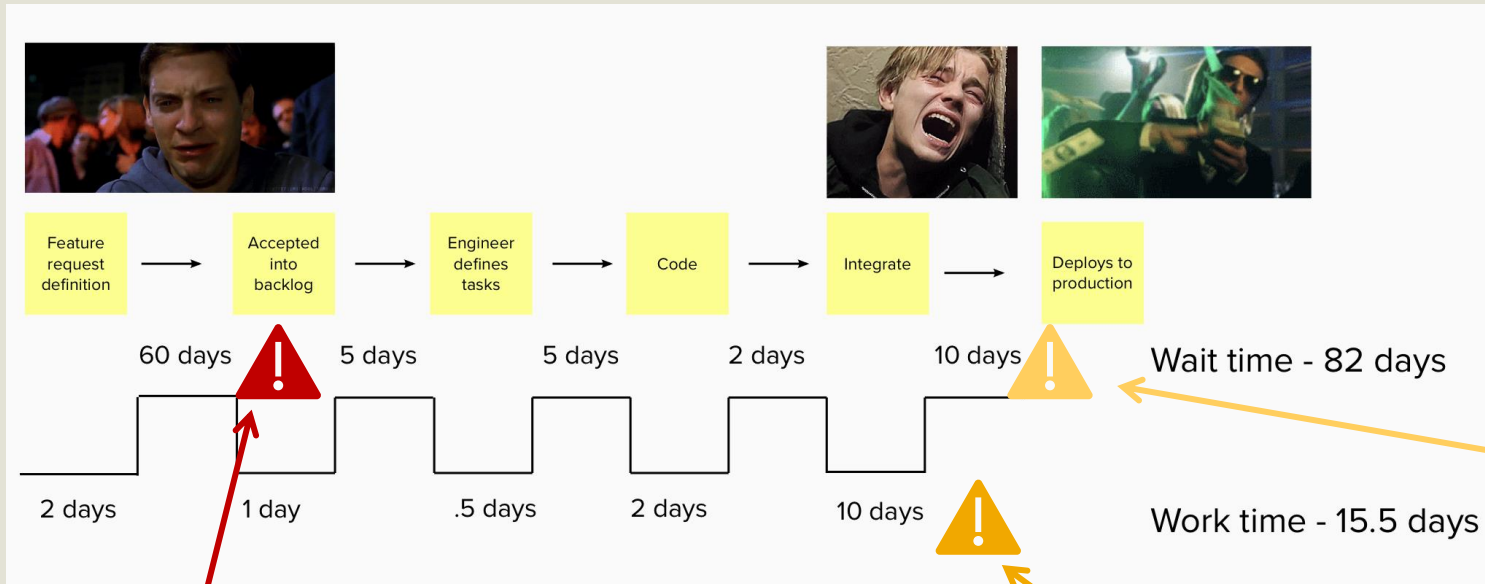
Feature request definition

Accepted into backlog

Engineer defines tasks

Code

Integrate

Deploys to production

60 days

5 days

5 days

2 days

10 days

Wait time - 82 days

2 days

1 day

.5 days

2 days

10 days

Work time - 15.5 days